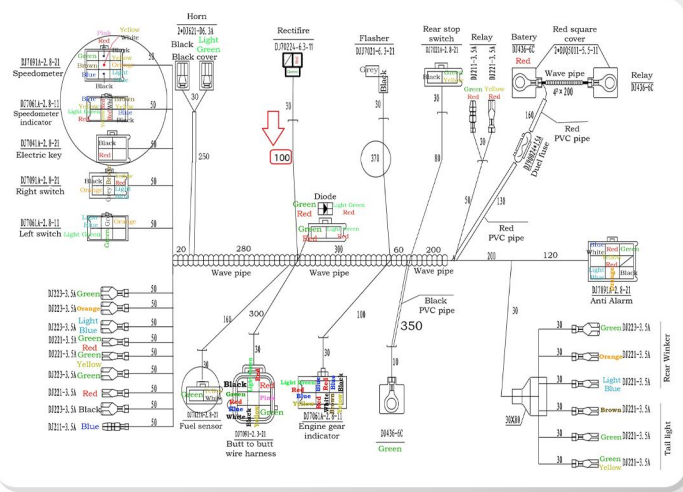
Horn
2*DJ621-D6.3A
Black
Light Green
Black cover
Rectifire
DJ70224-6.3-11
Flasher
DJ7023-6.3-21
Rear stop switch
DJ7021A-1.8-21
Relay
DJ221-3.5A
DJ221-3.5A
Batery
DJ436-6C
Red
Red square cover
2*DDQ011-5.5-11
Relay
DJ436-6C
DJ7091A-2.8-21
Speedometer
DJ7061A-2.8-11
Speedometer indicator
DJ7041A-2.8-21
Electric key
DJ7091A-2.8-21
Right switch
DJ7061A-2.8-11
Left switch
Red
Yellow
White
Green
Brown
Blue
Black
Light Green
Orange
30
250
100
Grey
Black
30
370
80
Green
Red
Wave pipe
$4*200$
Red PVC pipe
160
DJ7021-6.3A
Dual fuse
50
130
Diode
Green
Red
Light Green
Red
Red PVC pipe
20
280
300
60
200
Wave pipe
Wave pipe
Wave pipe
200
120
Anti Alarm
DJ7091A-2.8-21
Black PVC pipe
350
DJ223-3.5A Green
DJ223-3.5A Orange
DJ223-3.5A Light Blue
DJ221-3.5A Green Red
DJ221-3.5A Green Yellow
DJ223-3.5A Green
DJ221-3.5A Red
DJ221-3.5A Black
DJ211-3.5A Blue
50
160
300
100
30
30 Green DJ221-3.5A
30 Orange DJ221-3.5A
30 Light Blue DJ221-3.5A
30 Brown DJ221-3.5A
30 Green DJ221-3.5A
30 Green Yellow DJ221-3.5A
Rear Winker
Tail light
20X80
Fuel sensor
DJ7031A-2.8-21
DJ7091-2.3-21
Butt to butt wire harness
DJ7061A-2.8-21
Engine gear indicator
DJ436-6C
Green